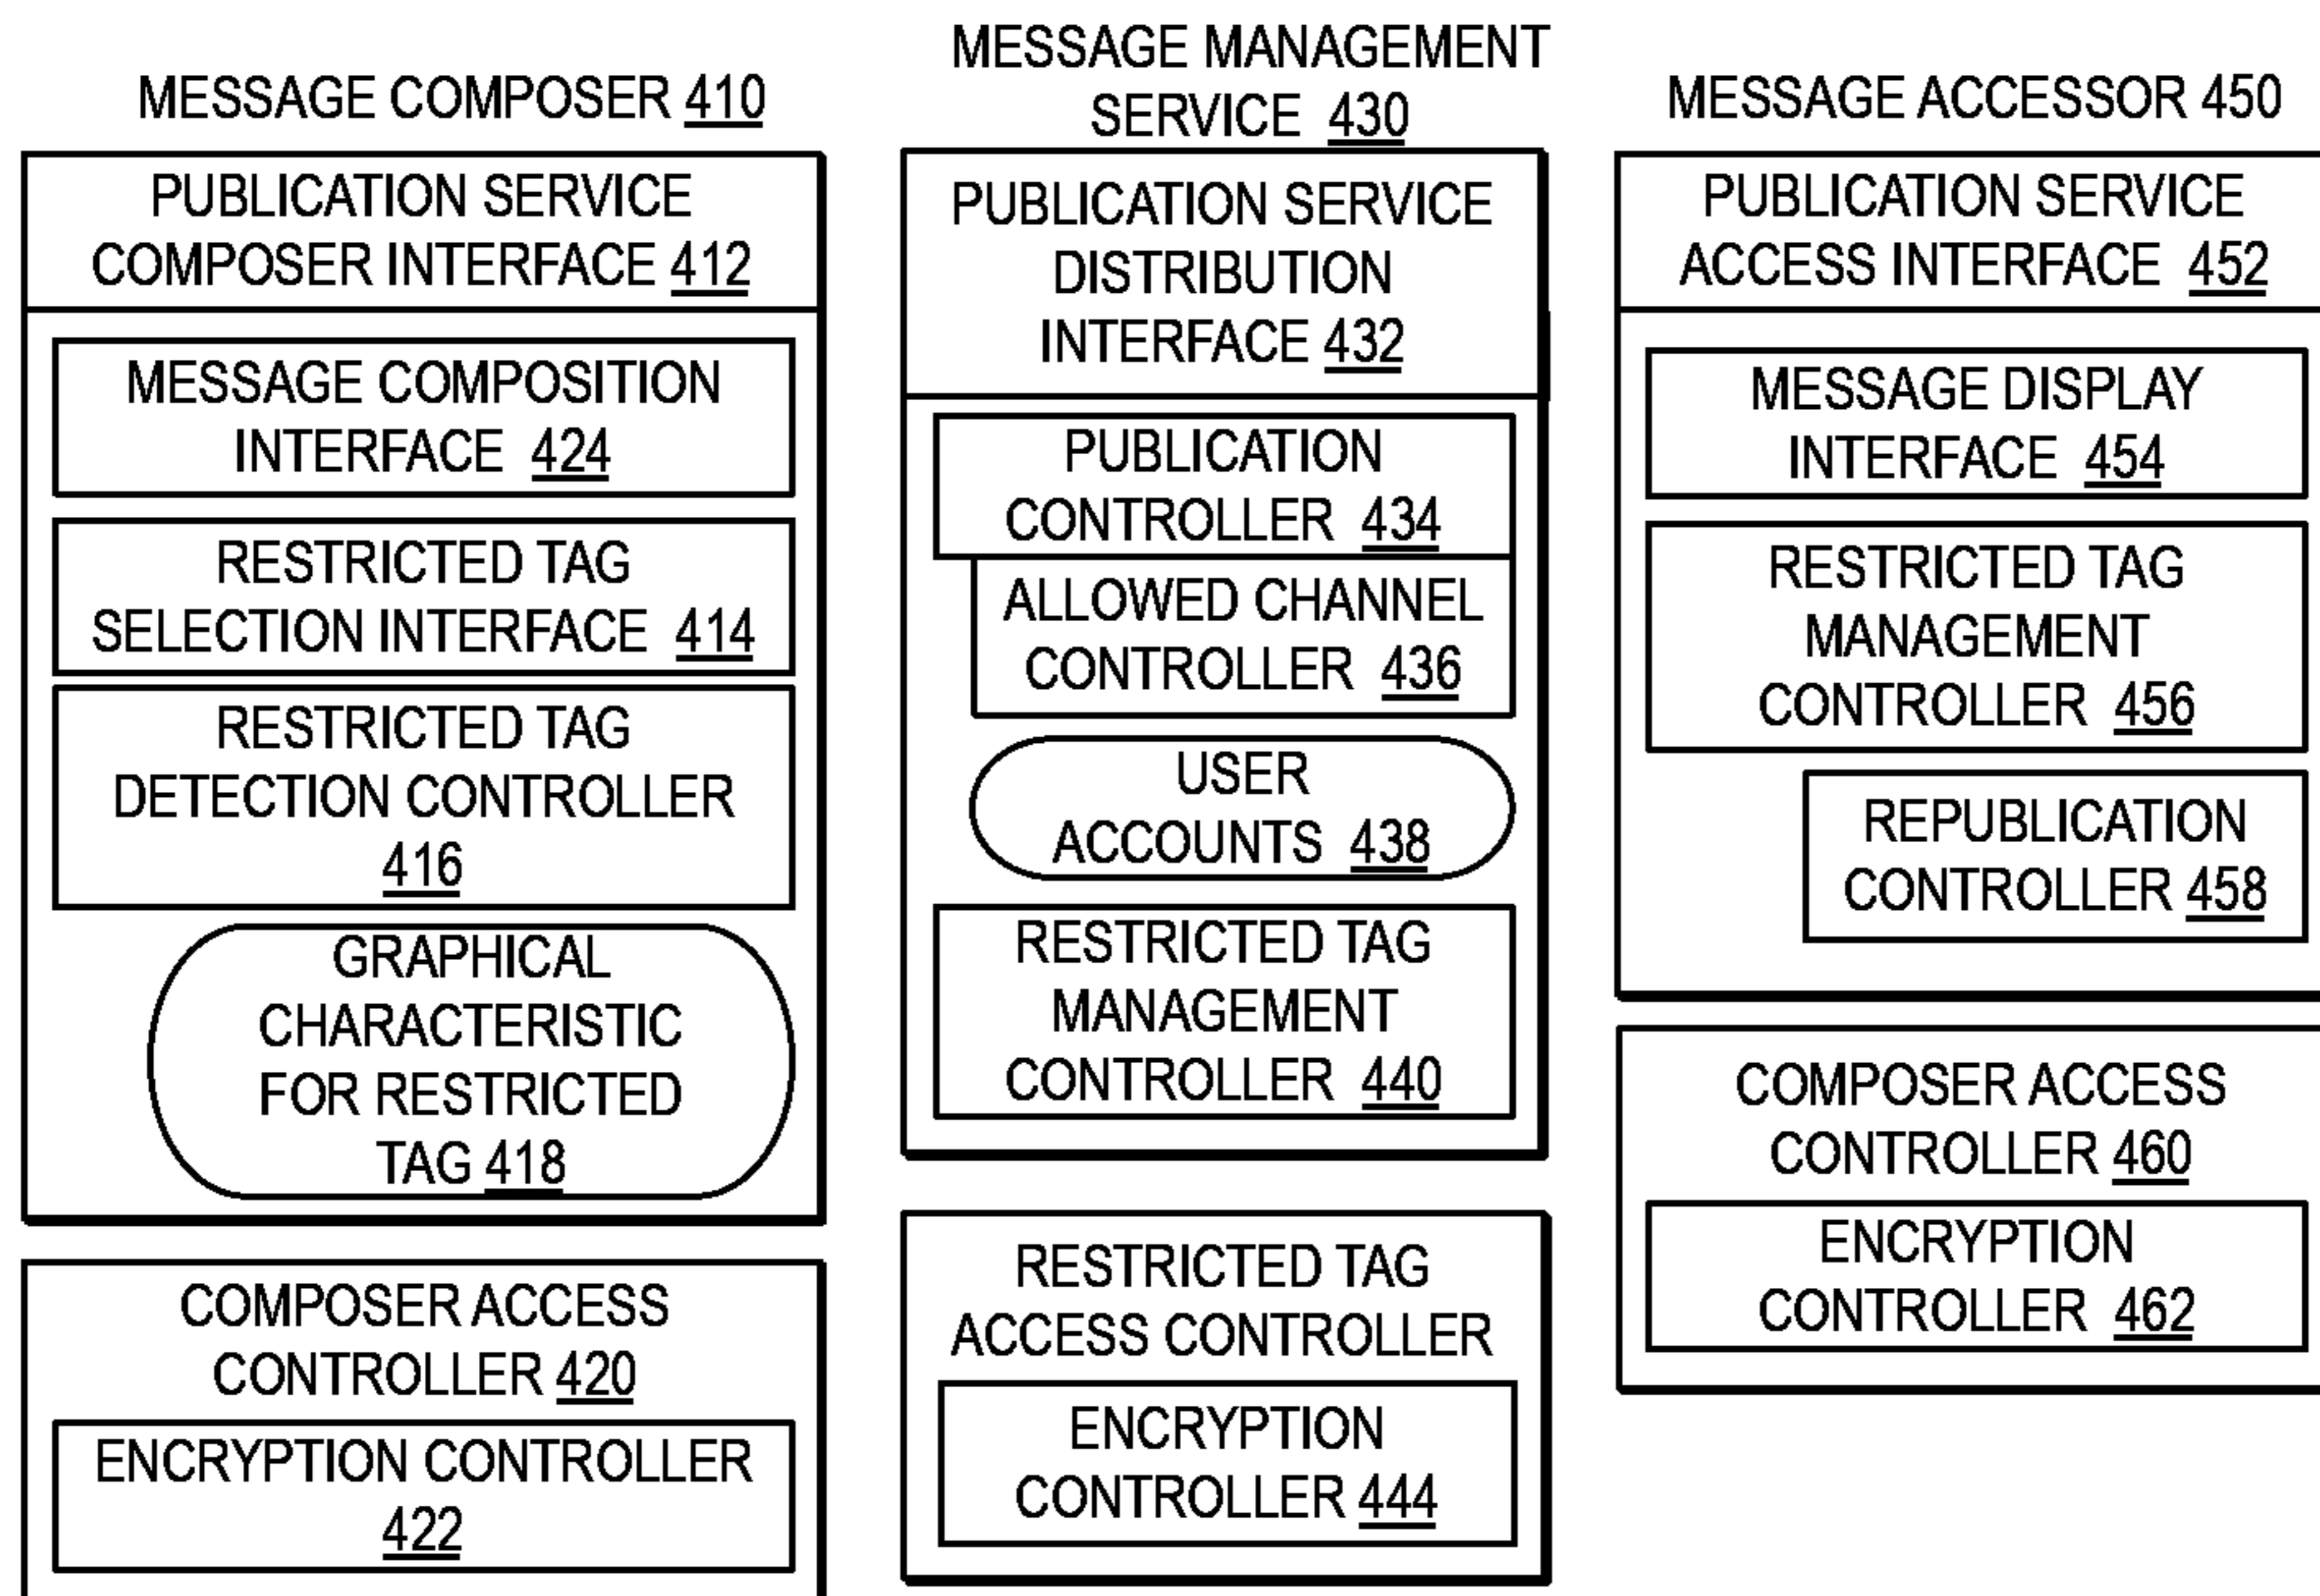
MESSAGE COMPOSER 410

PUBLICATION SERVICE COMPOSER INTERFACE 412

MESSAGE COMPOSITION INTERFACE 424

RESTRICTED TAG SELECTION INTERFACE 414

RESTRICTED TAG DETECTION CONTROLLER 416

GRAPHICAL CHARACTERISTIC FOR RESTRICTED TAG 418

COMPOSER ACCESS CONTROLLER 420

ENCRYPTION CONTROLLER 422

MESSAGE MANAGEMENT SERVICE 430

PUBLICATION SERVICE DISTRIBUTION INTERFACE 432

PUBLICATION CONTROLLER 434

ALLOWED CHANNEL CONTROLLER 436

USER ACCOUNTS 438

RESTRICTED TAG MANAGEMENT CONTROLLER 440

RESTRICTED TAG ACCESS CONTROLLER

ENCRYPTION CONTROLLER 444

MESSAGE ACCESSOR 450

PUBLICATION SERVICE ACCESS INTERFACE 452

MESSAGE DISPLAY INTERFACE 454

RESTRICTED TAG MANAGEMENT CONTROLLER 456

REPUBLICATION CONTROLLER 458

COMPOSER ACCESS CONTROLLER 460

ENCRYPTION CONTROLLER 462